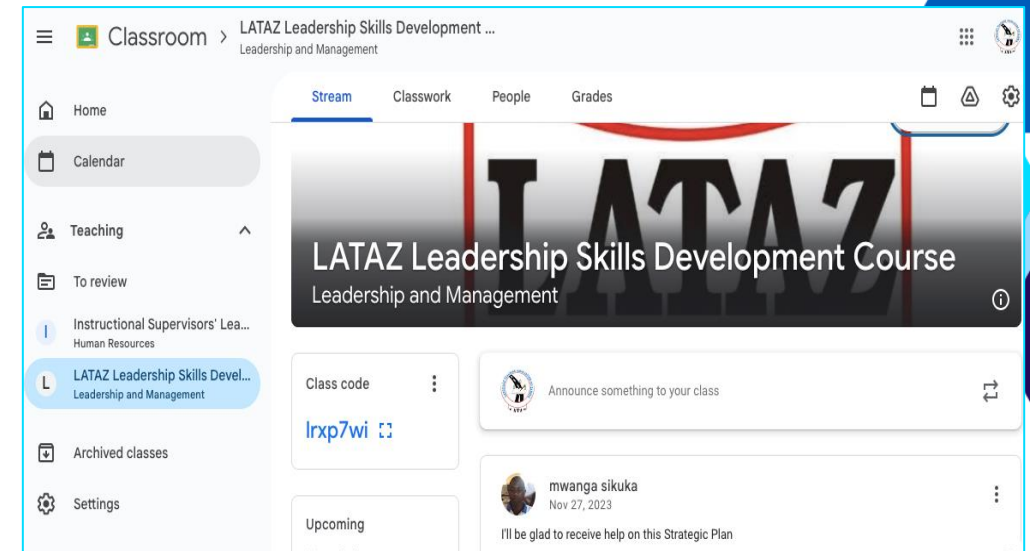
Classroom > LATAZ Leadership Skills Development ...
Leadership and Management

Home

Calendar

Teaching

To review

I Instructional Supervisors' Lea...
Human Resources

L LATAZ Leadership Skills Devel...
Leadership and Management

Archived classes

Settings

Stream Classwork People Grades

LATAZ

LATAZ Leadership Skills Development Course
Leadership and Management

Class code
lrxp7wi

Upcoming

Announce something to your class

mwanga sikuka
Nov 27, 2023
I'll be glad to receive help on this Strategic Plan